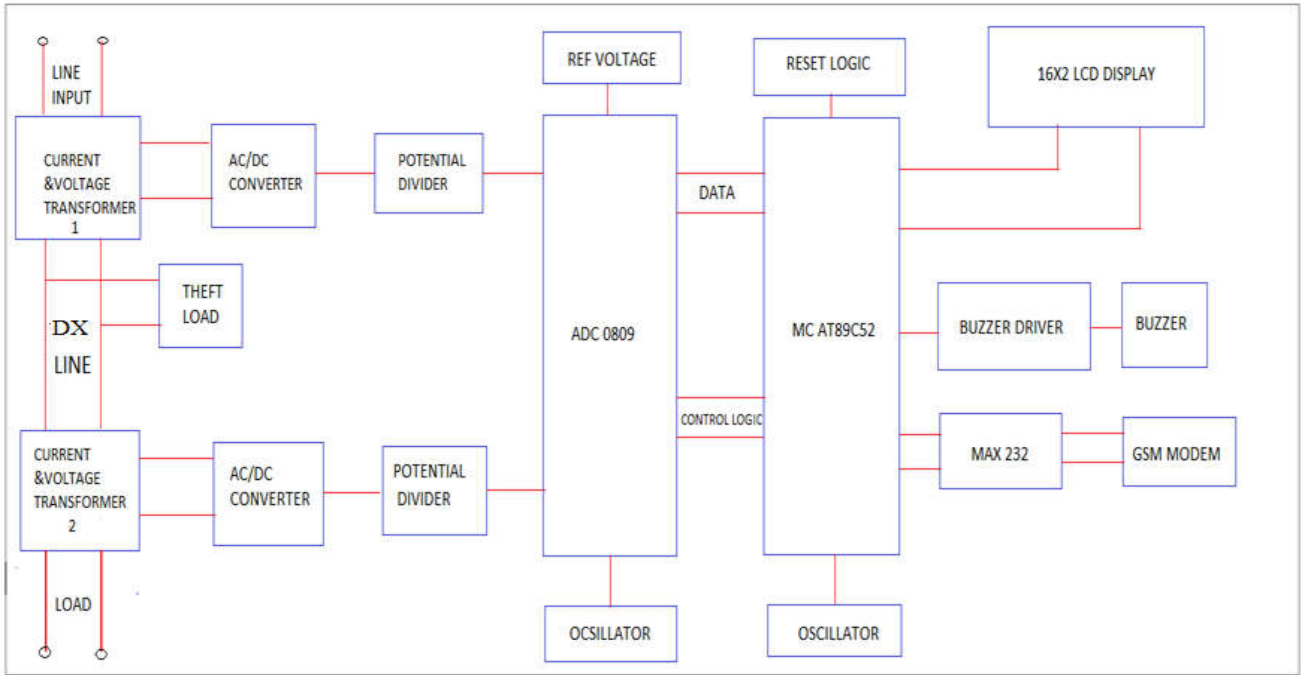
LINE INPUT

CURRENT &VOLTAGE TRANSFORMER 1

AC/DC CONVERTER

POTENTIAL DIVIDER

REF VOLTAGE

RESET LOGIC

16X2 LCD DISPLAY

DATA

THEFT LOAD

DX

LINE

ADC 0809

MC AT89C52

BUZZER DRIVER

BUZZER

CONTROL LOGIC

CURRENT &VOLTAGE TRANSFORMER 2

AC/DC CONVERTER

POTENTIAL DIVIDER

MAX 232

GSM MODEM

LOAD

OCSILLATOR

OSCILLATOR